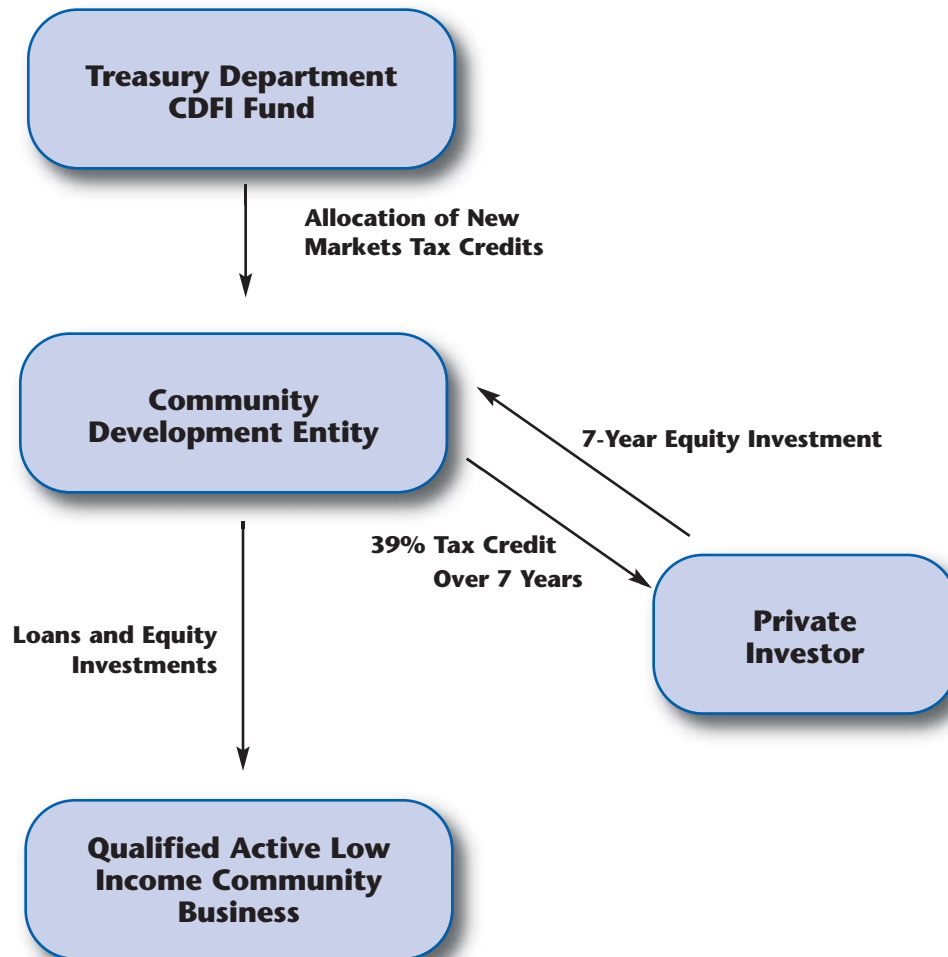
Treasury Department
CDFI Fund

Allocation of New
Markets Tax Credits

Community
Development Entity

7-Year Equity Investment

39% Tax Credit
Over 7 Years

Private
Investor

Loans and Equity
Investments

Qualified Active Low
Income Community
Business